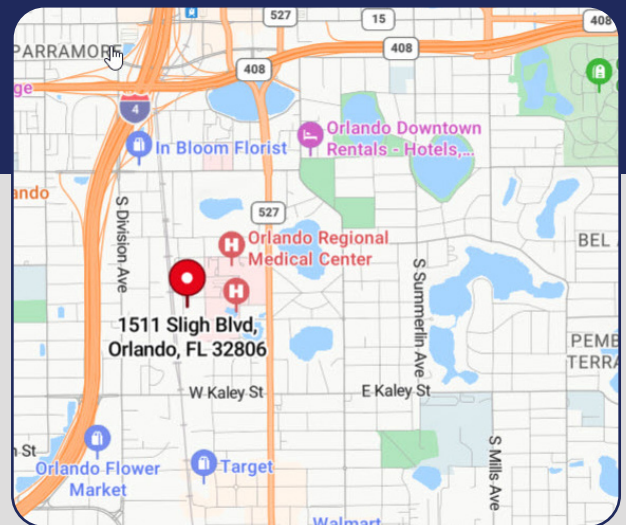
527
15
PARRAMORE
408
408
ge
4
In Bloom Florist
Orlando Downtown Rentals - Hotels,...
ando
527
S Division Ave
Orlando Regional Medical Center
BEL A
S Summerlin Ave
1511 Sligh Blvd, Orlando, FL 32806
PEMB TERRA
W Kaley St
E Kaley St
n St
Orlando Flower Market
Target
S Mills Ave
Walmart